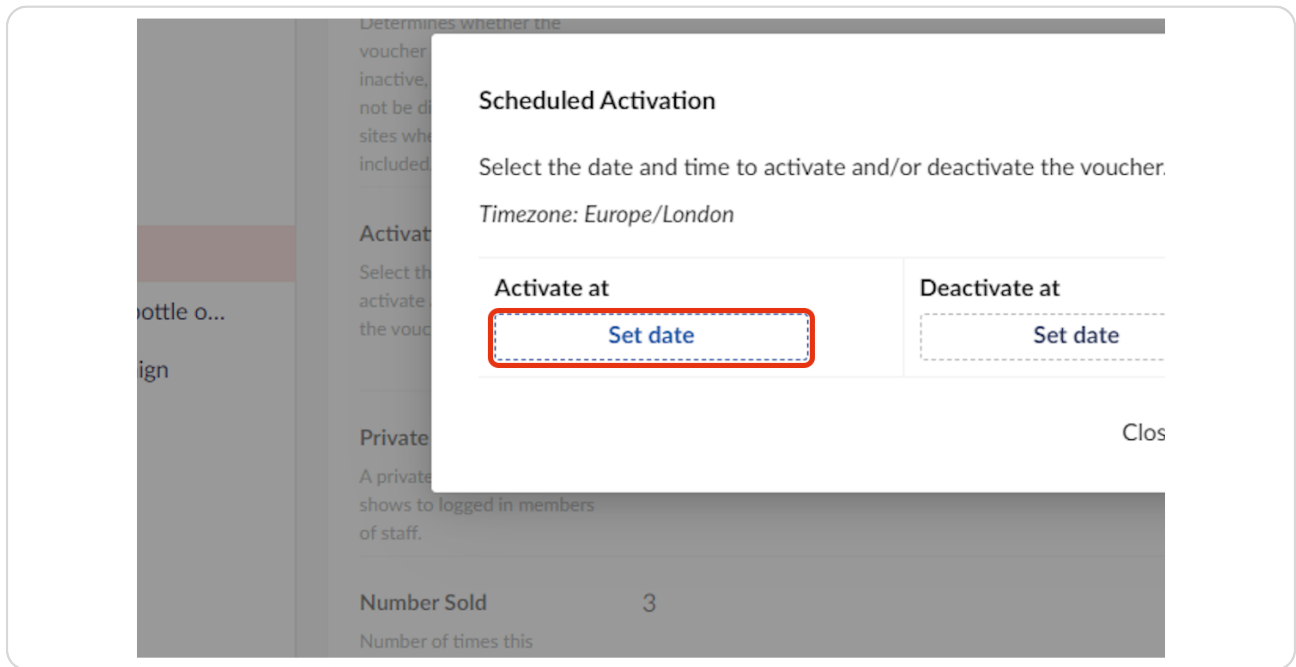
Determines whether the voucher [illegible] inactive, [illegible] not be di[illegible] sites whe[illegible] included.

Activat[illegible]
Select th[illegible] activate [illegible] the vouc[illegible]

ottle o...
ign

Private
A private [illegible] shows to logged in members of staff.

Number Sold 3
Number of times this

Scheduled Activation

Select the date and time to activate and/or deactivate the voucher.

Timezone: Europe/London

| Activate at | Deactivate at |
|---|---|
| Set date | Set date |

Clos